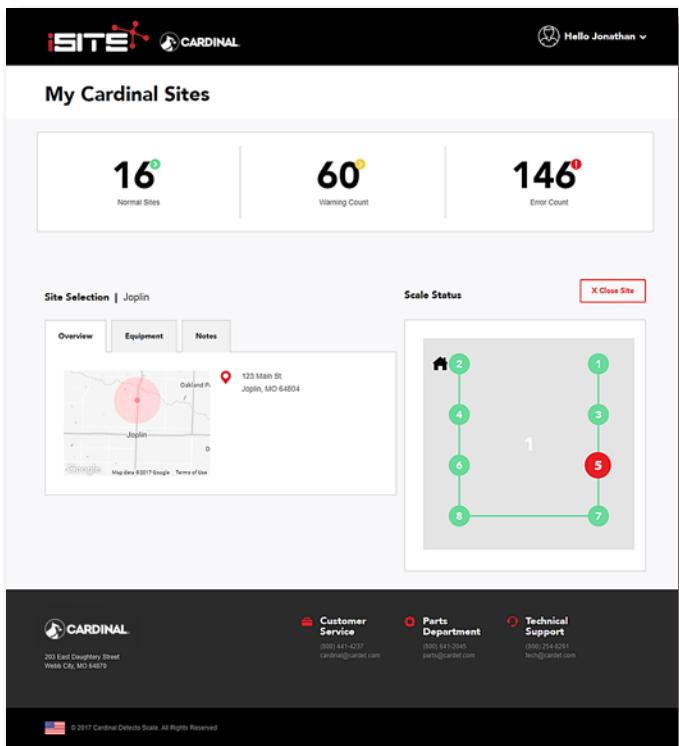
iSITE CARDINAL

Hello Jonathan

My Cardinal Sites

16
Normal Sites

60
Warning Count

146
Error Count

Site Selection | Joplin

Scale Status

X Close Site

Overview Equipment Notes

Oakland P
Joplin
Google Map data ©2017 Google Terms of Use

123 Main St.
Joplin, MO 64804

2 1
4 3
1
6 5
8 7

CARDINAL
203 East Daughtery Street
Webb City, MO 64870

Customer Service
(800) 441-4237
cardinal@cardet.com

Parts Department
(800) 641-2045
parts@cardet.com

Technical Support
(800) 254-8261
tech@cardet.com

© 2017 Cardinal Detecto Scale. All Rights Reserved